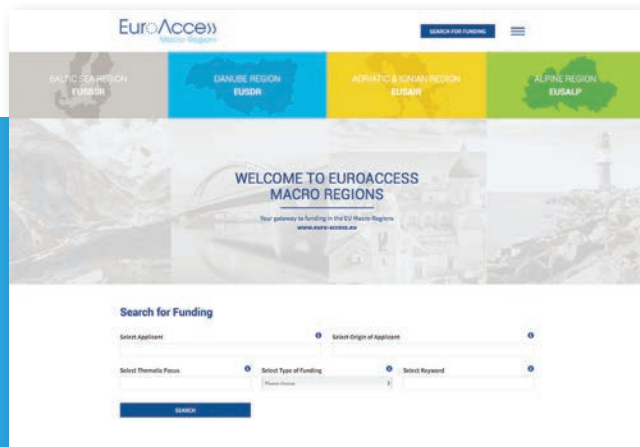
EuroAccess
Macro-Regions

SEARCH FOR FUNDING

BALTIC SEA REGION
EUSBSR

DANUBE REGION
EUSDR

ADRIATIC & IONIAN REGION
EUSAIR

ALPINE REGION
EUSALP

WELCOME TO EUROACCESS MACRO REGIONS

Your gateway to funding in the EU Macro-Regions
www.euro-access.eu

Search for Funding

Select Applicant

Select Origin of Applicant

Select Thematic Focus

Select Type of Funding

Please choose

Select Keyword

SEARCH